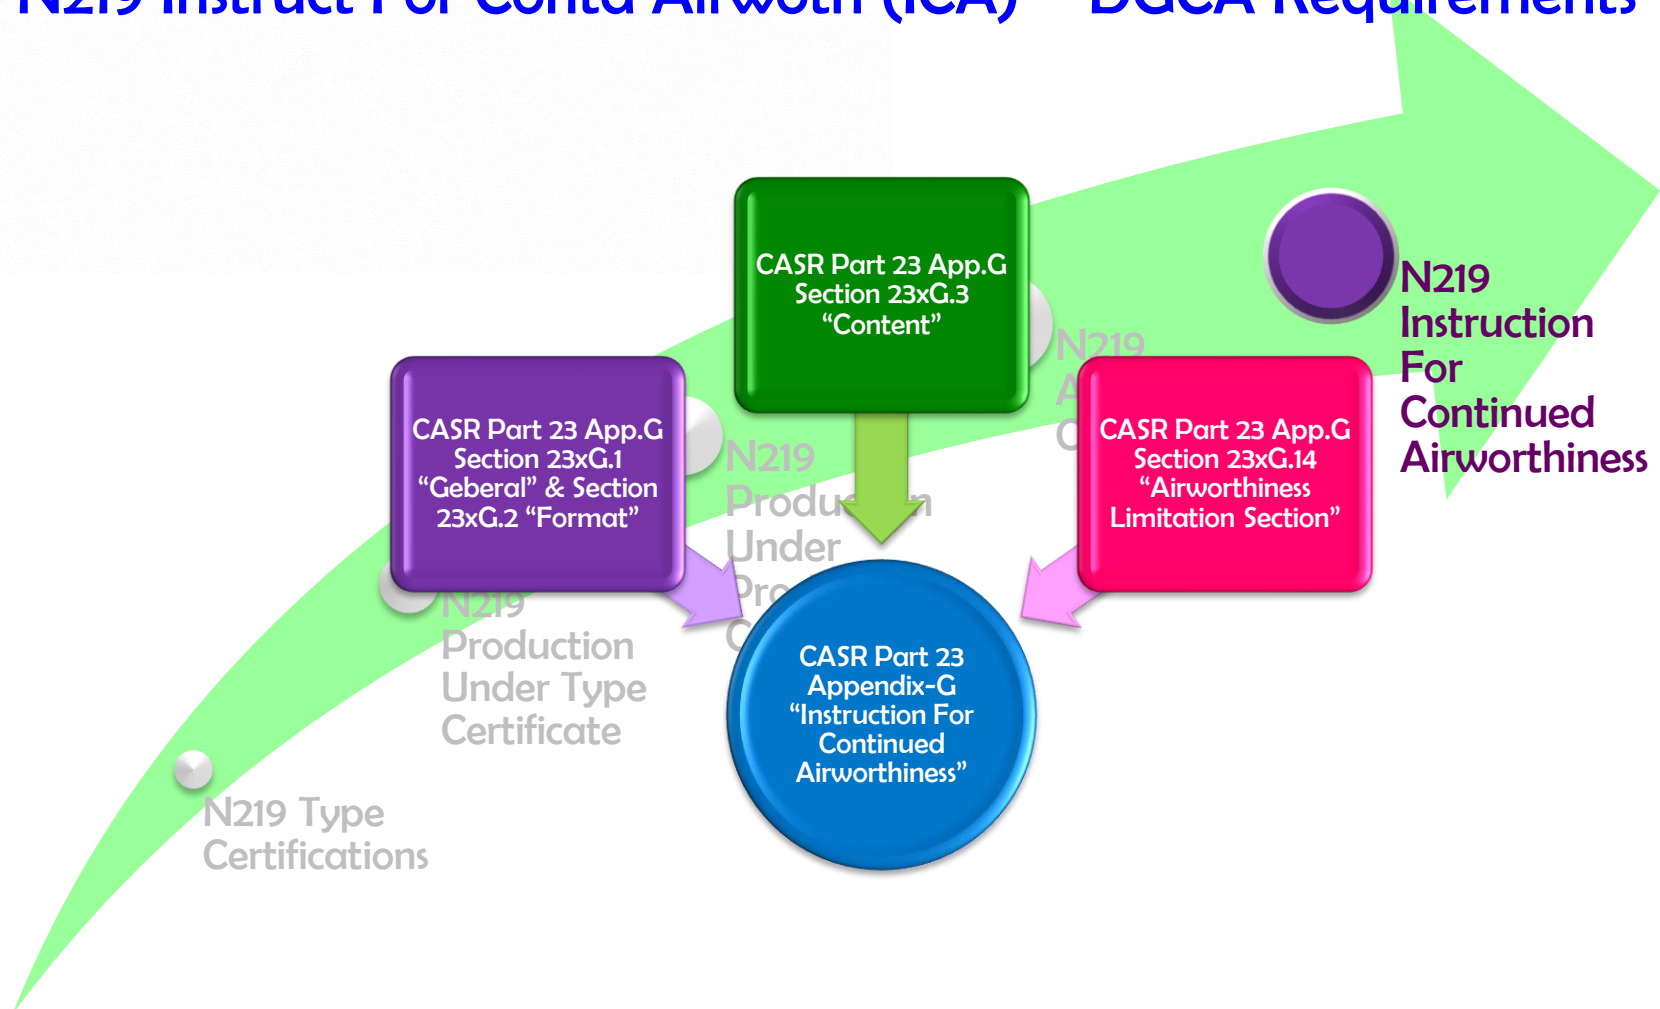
N219 Instruct For Contd Airwoth (ICA) – DGCA Requirements

CASR Part 23 App.G Section 23xG.3 “Content”

CASR Part 23 App.G Section 23xG.1 “Geberal” & Section 23xG.2 “Format”

CASR Part 23 App.G Section 23xG.14 “Airworthiness Limitation Section”

CASR Part 23 Appendix-G “Instruction For Continued Airworthiness”

N219 Instruction For Continued Airworthiness

N219 A C

N219 Produ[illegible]n Under Pro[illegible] C

N219 Production Under Type Certificate

N219 Type Certifications